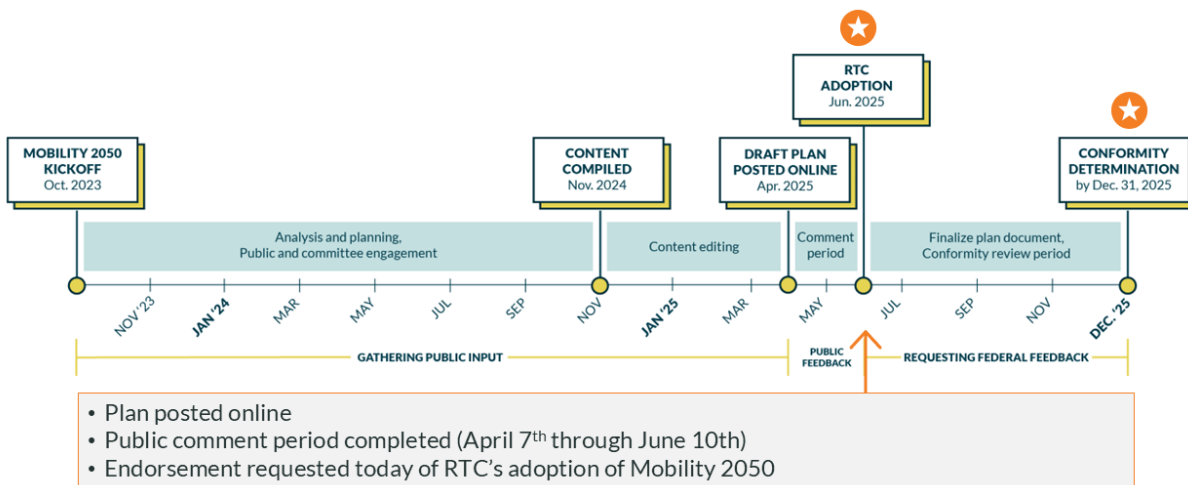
RTC ADOPTION
Jun. 2025

MOBILITY 2050 KICKOFF
Oct. 2023

CONTENT COMPILED
Nov. 2024

DRAFT PLAN POSTED ONLINE
Apr. 2025

CONFORMITY DETERMINATION
by Dec. 31, 2025

Analysis and planning, Public and committee engagement

Content editing

Comment period

Finalize plan document, Conformity review period

NOV '23
JAN '24
MAR
MAY
JUL
SEP
NOV
JAN '25
MAR
MAY
JUL
SEP
NOV
DEC. '25

GATHERING PUBLIC INPUT
PUBLIC FEEDBACK
REQUESTING FEDERAL FEEDBACK

• Plan posted online
• Public comment period completed (April 7$^{th}$ through June 10th)
• Endorsement requested today of RTC's adoption of Mobility 2050